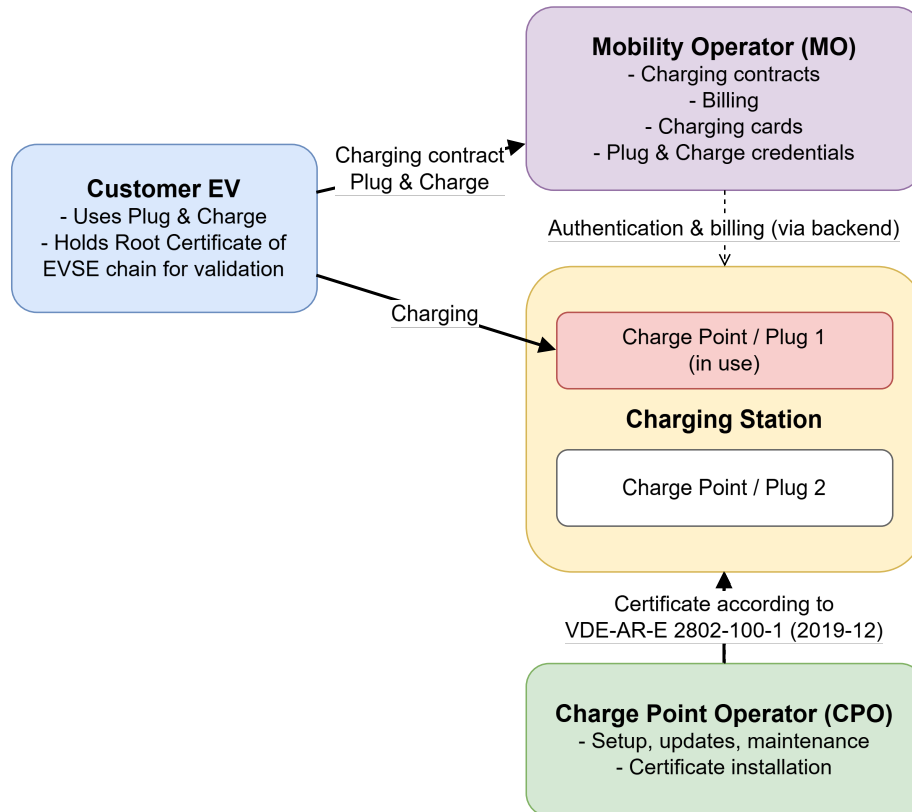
Mobility Operator (MO)
- Charging contracts
- Billing
- Charging cards
- Plug & Charge credentials

Customer EV
- Uses Plug & Charge
- Holds Root Certificate of EVSE chain for validation

Charging contract
Plug & Charge

Authentication & billing (via backend)

Charging

Charge Point / Plug 1
(in use)

Charging Station

Charge Point / Plug 2

Certificate according to
VDE-AR-E 2802-100-1 (2019-12)

Charge Point Operator (CPO)
- Setup, updates, maintenance
- Certificate installation